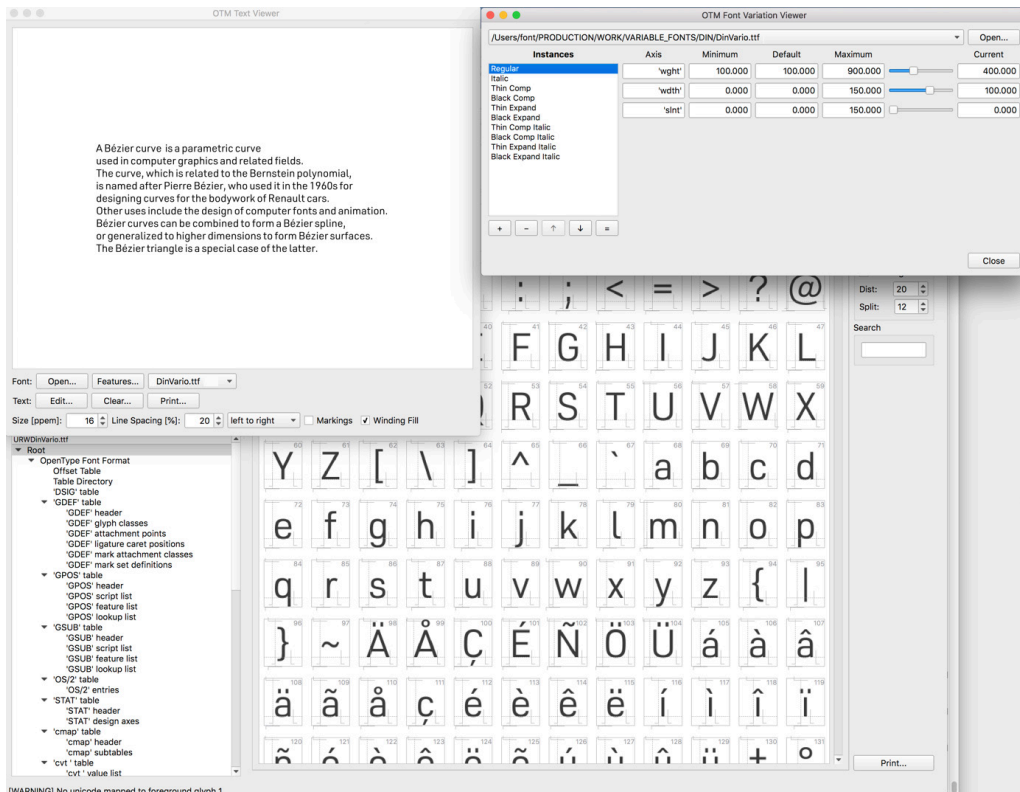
OTM Text Viewer

A Bézier curve is a parametric curve
used in computer graphics and related fields.
The curve, which is related to the Bernstein polynomial,
is named after Pierre Bézier, who used it in the 1960s for
designing curves for the bodywork of Renault cars.
Other uses include the design of computer fonts and animation.
Bézier curves can be combined to form a Bézier spline,
or generalized to higher dimensions to form Bézier surfaces.
The Bézier triangle is a special case of the latter.

Font: Open... Features... DinVario.ttf
Text: Edit... Clear... Print...
Size [ppem]: 16 Line Spacing [%]: 20 left to right Markings Winding Fill

OTM Font Variation Viewer

/Users/font/PRODUCTION/WORK/VARIABLE_FONTS/DIN/DinVario.ttf Open...

Instances
Regular
Italic
Thin Comp
Black Comp
Thin Expand
Black Expand
Thin Comp Italic
Black Comp Italic
Thin Expand Italic
Black Expand Italic

| Axis | Minimum | Default | Maximum | Current |
|---|---|---|---|---|
| 'wght' | 100.000 | 100.000 | 900.000 | 400.000 |
| 'wdth' | 0.000 | 0.000 | 150.000 | 100.000 |
| 'slnt' | 0.000 | 0.000 | 150.000 | 0.000 |

+ - ↑ ↓ =

Close

URWDinVario.ttf
Root
OpenType Font Format
Offset Table
Table Directory
'DSIG' table
'GDEF' table
'GDEF' header
'GDEF' glyph classes
'GDEF' attachment points
'GDEF' ligature caret positions
'GDEF' mark attachment classes
'GDEF' mark set definitions
'GPOS' table
'GPOS' header
'GPOS' script list
'GPOS' feature list
'GPOS' lookup list
'GSUB' table
'GSUB' header
'GSUB' script list
'GSUB' feature list
'GSUB' lookup list
'OS/2' table
'OS/2' entries
'STAT' table
'STAT' header
'STAT' design axes
'cmap' table
'cmap' header
'cmap' subtables
'cvt ' table
'cvt ' value list

: ; < = > ? @
40 F 41 G 42 H 43 I 44 J 45 K 46 L 47
R 52 S 53 T 54 U 55 V 56 W 57 X 58 59
Y 60 Z 61 [ 62 \ 63 ] 64 ^ 65 _ 66 ` 67 a 68 b 69 c 70 d 71
e 72 f 73 g 74 h 75 i 76 j 77 k 78 l 79 m 80 n 81 o 82 p 83
q 84 r 85 s 86 t 87 u 88 v 89 w 90 x 91 y 92 z 93 { 94 | 95
} 96 ~ 97 Ä 98 Å 99 Ç 100 É 101 Ñ 102 Ö 103 Ü 104 á 105 à 106 â 107
ä 108 ã 109 å 110 ç 111 é 112 è 113 ê 114 ë 115 í 116 ì 117 î 118 ï 119
120 121 122 123 124 125 126 127 128 129 130 131

Dist: 20
Split: 12
Search

Print...

[WARNING] No unicode mapped to foreground glyph 1